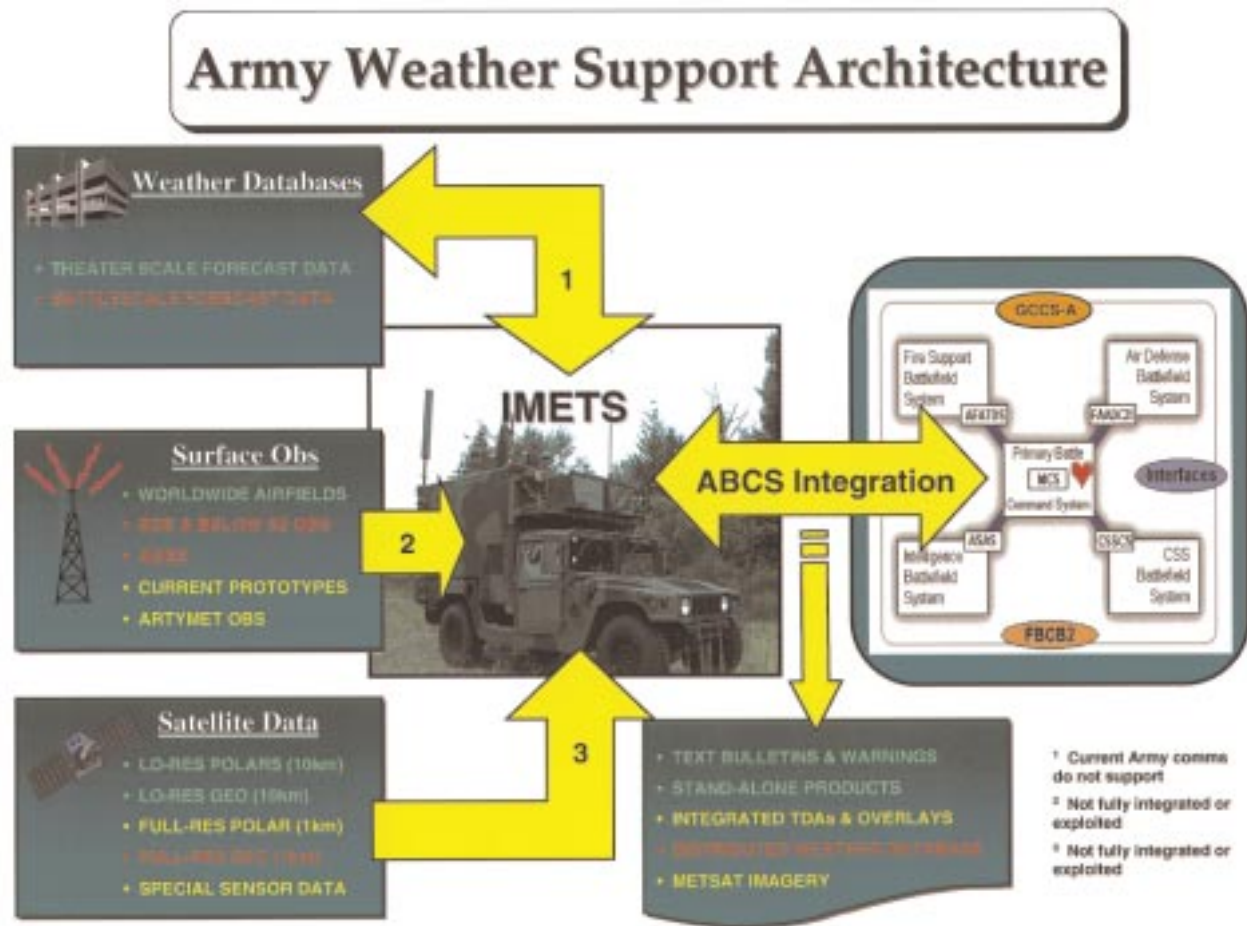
Army Weather Support Architecture

Weather Databases

• THEATER SCALE FORECAST DATA
• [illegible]

1

IMETS

Surface Obs

• WORLDWIDE AIRFIELDS
• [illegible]
• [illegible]
• CURRENT PROTOTYPES
• ARTYMET OBS

2

ABCS Integration

GCCS-A

Fire Support Battlefield System

AFATDS

Air Defense Battlefield System

FAADC2I

Primary Battle

MCS

Command System

Interfaces

Intelligence Battlefield System

ASAS

CSSCS

CSS Battlefield System

FBCB2

Satellite Data

• LO-RES POLARS (10km)
• LO-RES GEO (10km)
• FULL-RES POLAR (1km)
• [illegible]
• SPECIAL SENSOR DATA

3

• TEXT BULLETINS & WARNINGS
• STAND-ALONE PRODUCTS
• INTEGRATED TDAs & OVERLAYS
• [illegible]
• METSAT IMAGERY

¹ Current Army comms do not support

² Not fully integrated or exploited

³ Not fully integrated or exploited